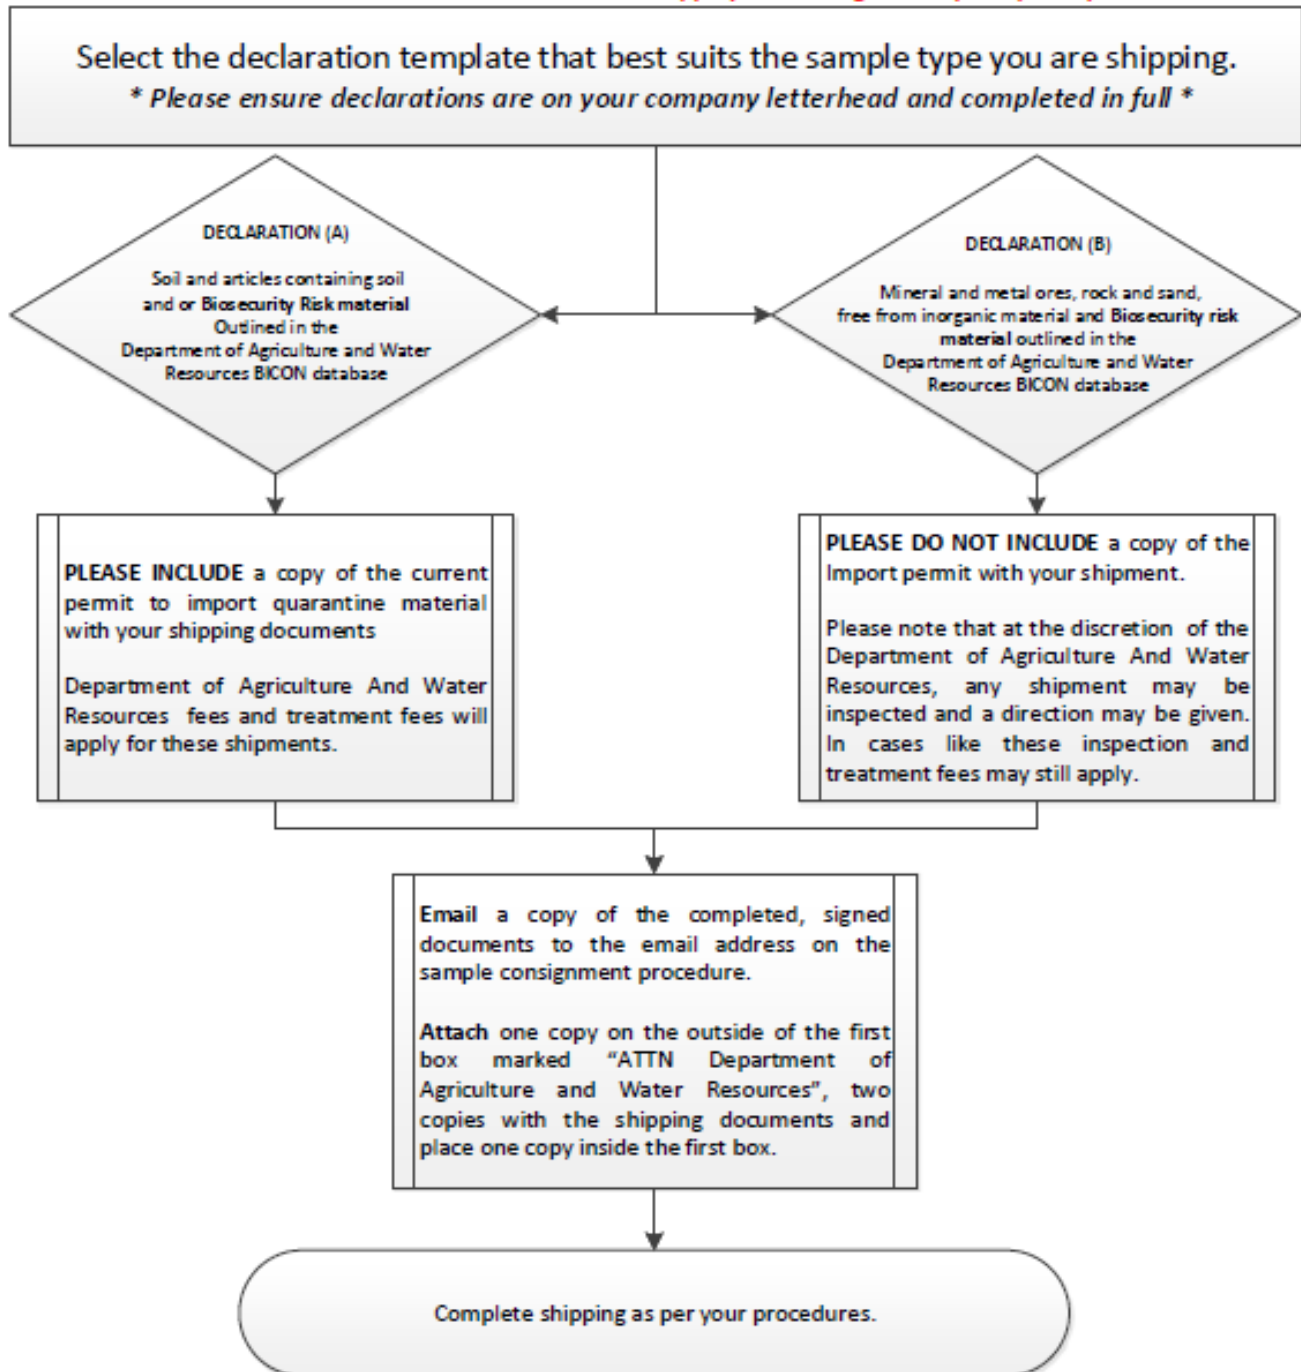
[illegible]

Select the declaration template that best suits the sample type you are shipping.
* Please ensure declarations are on your company letterhead and completed in full *

DECLARATION (A)

Soil and articles containing soil and or Biosecurity Risk material Outlined in the Department of Agriculture and Water Resources BICON database

DECLARATION (B)

Mineral and metal ores, rock and sand, free from inorganic material and Biosecurity risk material outlined in the Department of Agriculture and Water Resources BICON database

PLEASE INCLUDE a copy of the current permit to import quarantine material with your shipping documents

Department of Agriculture And Water Resources fees and treatment fees will apply for these shipments.

PLEASE DO NOT INCLUDE a copy of the Import permit with your shipment.

Please note that at the discretion of the Department of Agriculture And Water Resources, any shipment may be inspected and a direction may be given. In cases like these inspection and treatment fees may still apply.

Email a copy of the completed, signed documents to the email address on the sample consignment procedure.

Attach one copy on the outside of the first box marked "ATTN Department of Agriculture and Water Resources", two copies with the shipping documents and place one copy inside the first box.

Complete shipping as per your procedures.